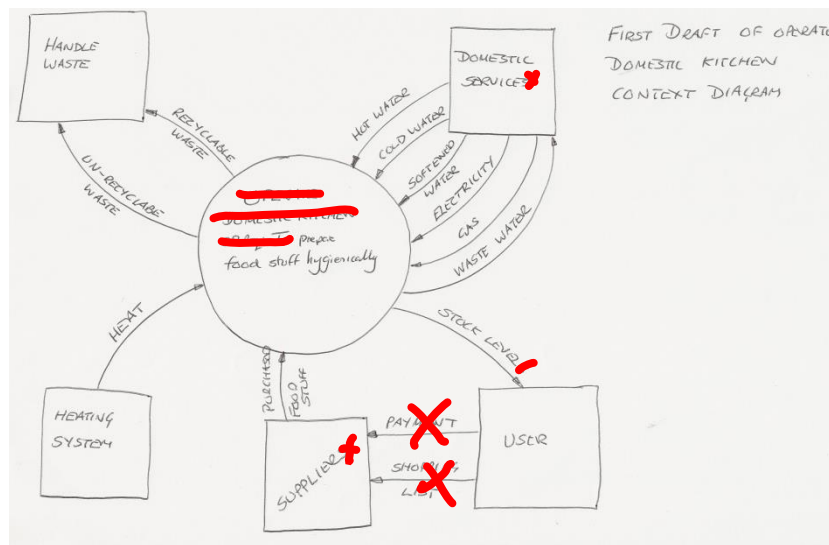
FIRST DRAFT OF OPERATO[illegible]
DOMESTIC KITCHEN
CONTEXT DIAGRAM

HANDLE WASTE

DOMESTIC SERVICES

RECYCLABLE WASTE

UN-RECYCLABE WASTE

HOT WATER

COLD WATER

SOFTENED WATER

ELECTRICITY

GAS

WASTE WATER

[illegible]
DOMESTIC KITCHEN
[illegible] prepare food stuff hygienically

HEAT

STOCK LEVEL

HEATING SYSTEM

PURCHASE

FOOD STUFF

PAYMENT

SHOPPING LIST

SUPPLIER

USER